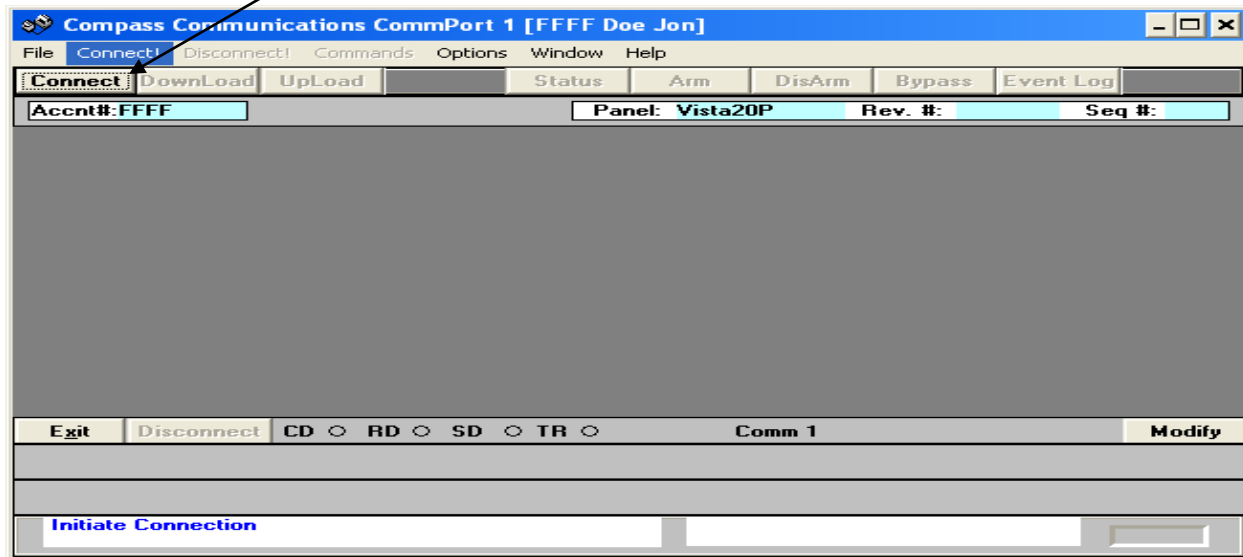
Compass Communications CommPort 1 [FFFF Doe Jon]

File Connect! Disconnect! Commands Options Window Help

Connect DownLoad UpLoad Status Arm DisArm Bypass Event Log

Accnt#:FFFF

Panel: Vista20P Rev. #: Seq #:

Exit Disconnect CD RD SD TR Comm 1 Modify

Initiate Connection